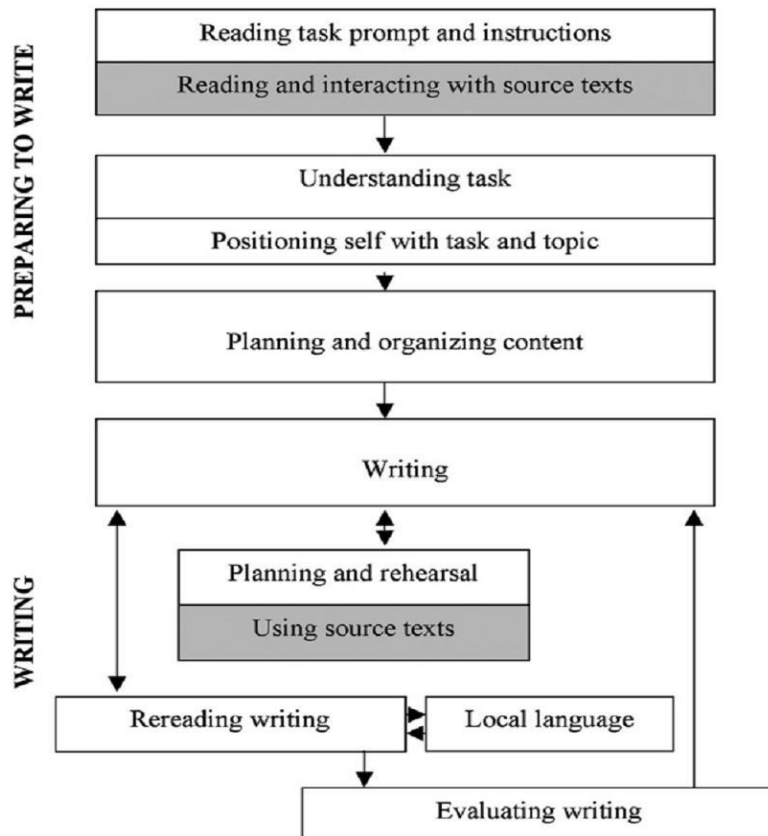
PREPARING TO WRITE

Reading task prompt and instructions

Reading and interacting with source texts

Understanding task

Positioning self with task and topic

Planning and organizing content

WRITING

Writing

Planning and rehearsal

Using source texts

Rereading writing

Local language

Evaluating writing